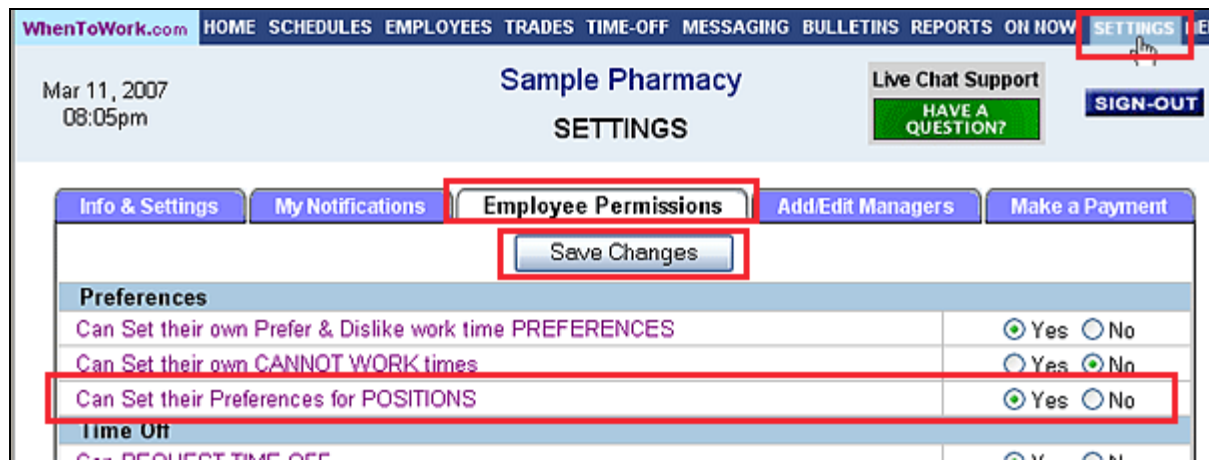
WhenToWork.com HOME SCHEDULES EMPLOYEES TRADES TIME-OFF MESSAGING BULLETINS REPORTS ON NOW SETTINGS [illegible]

Mar 11, 2007
08:05pm

Sample Pharmacy

SETTINGS

Live Chat Support
HAVE A QUESTION?

SIGN-OUT

Info & Settings | My Notifications | Employee Permissions | Add/Edit Managers | Make a Payment

Save Changes

Preferences

| | |
|---|---|
| Can Set their own Prefer & Dislike work time PREFERENCES | Yes No |
| Can Set their own CANNOT WORK times | Yes No |
| Can Set their Preferences for POSITIONS | Yes No |

Time Off

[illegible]